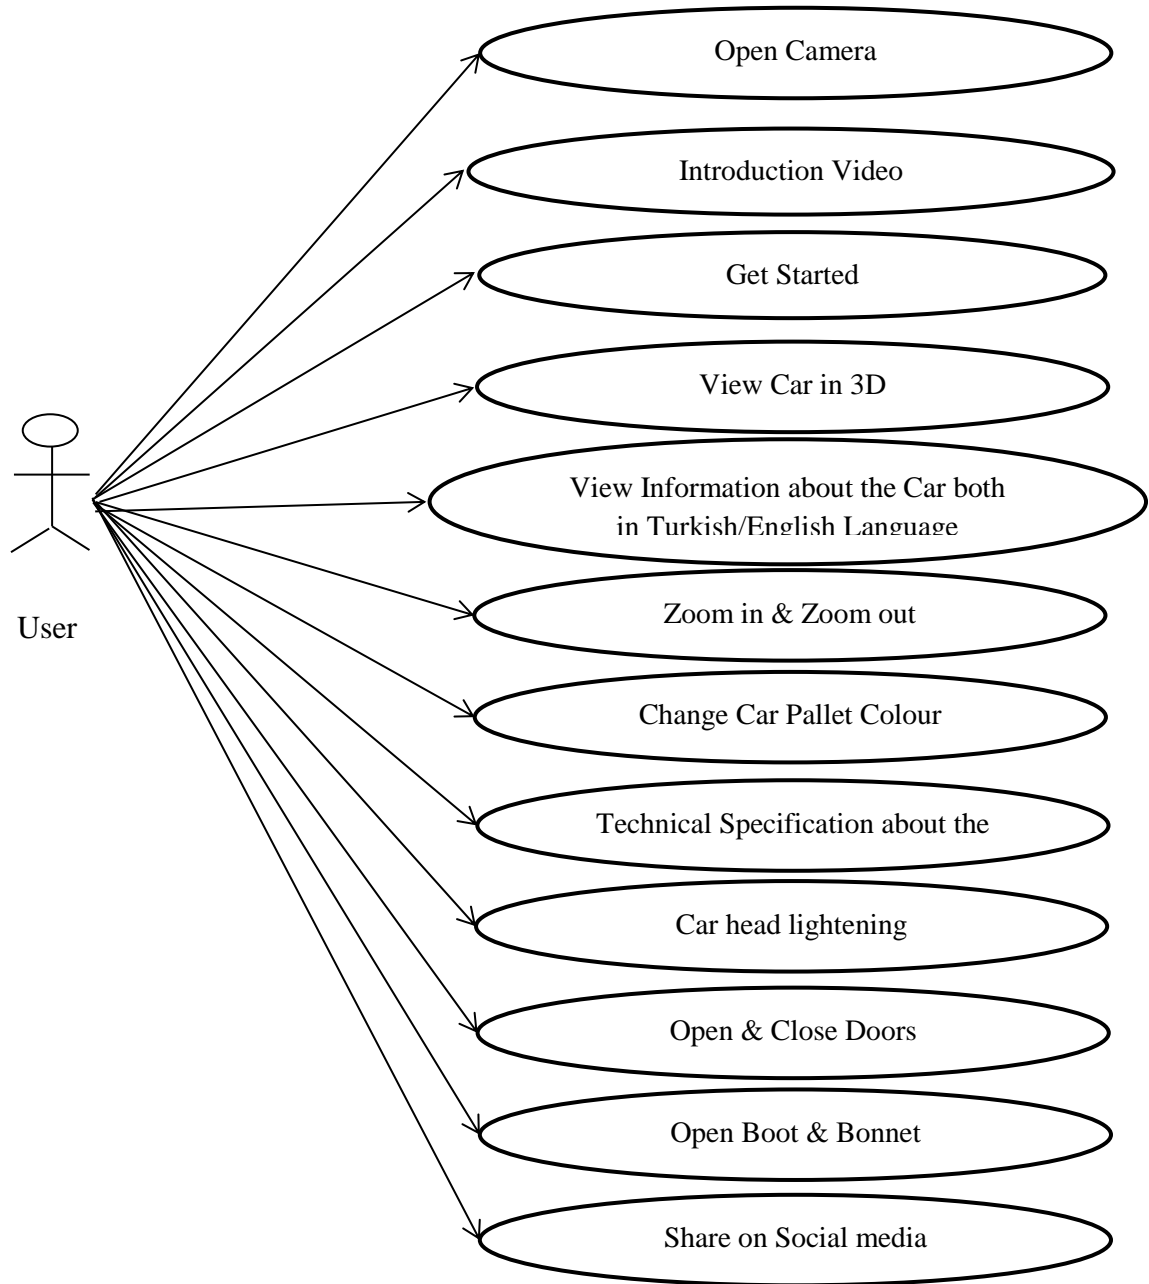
User

Open Camera

Introduction Video

Get Started

View Car in 3D

View Information about the Car both in Turkish/English Language

Zoom in & Zoom out

Change Car Pallet Colour

Technical Specification about the

Car head lightening

Open & Close Doors

Open Boot & Bonnet

Share on Social media